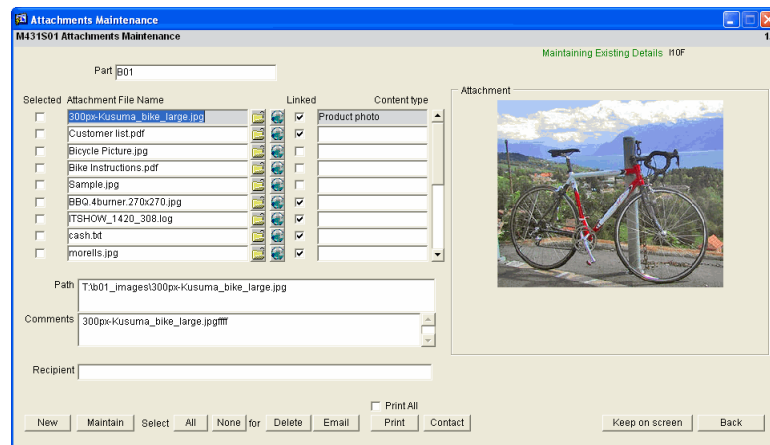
Attachments Maintenance

M431S01 Attachments Maintenance

1

Maintaining Existing Details H0F

Part B01

Attachment

| Selected | Attachment File Name | Linked | Content type |
|---|---|---|---|
| ☐ | 300px-Kusuma_bike_large.jpg | ☑ | Product photo |
| ☐ | Customer list.pdf | ☑ | |
| ☐ | Bicycle Picture.jpg | ☐ | |
| ☐ | Bike Instructions.pdf | ☐ | |
| ☐ | Sample.jpg | ☐ | |
| ☐ | BBQ.4burner.270x270.jpg | ☑ | |
| ☐ | ITSHOW_1420_308.log | ☑ | |
| ☐ | cash.txt | ☑ | |
| ☐ | morells.jpg | ☑ | |

Path T:\b01_images\300px-Kusuma_bike_large.jpg

Comments 300px-Kusuma_bike_large.jpgffff

Recipient

Print All

New Maintain Select All None for Delete Email Print Contact Keep on screen Back